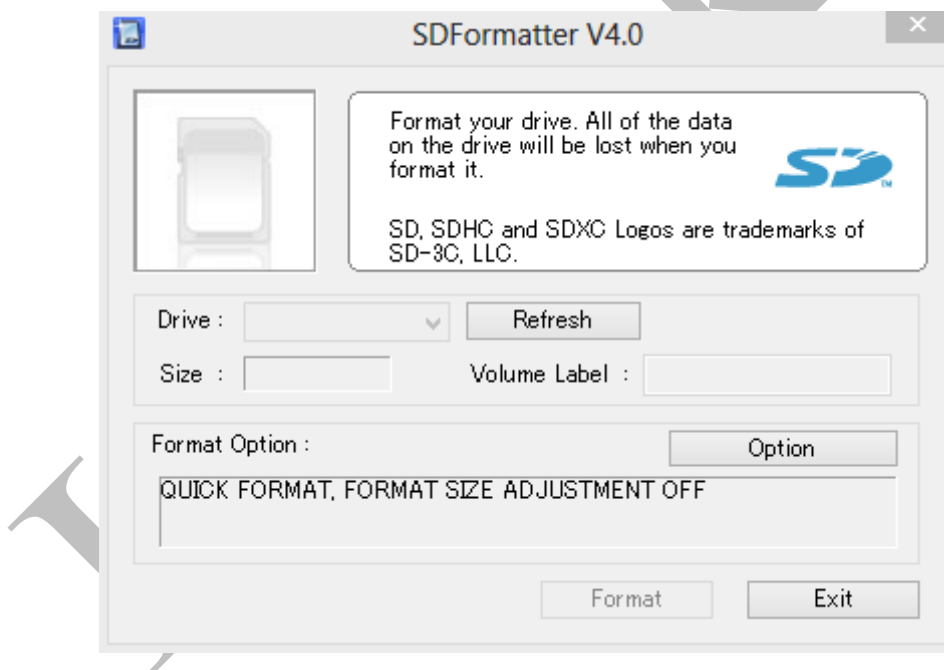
SDFormatter V4.0

×

Format your drive. All of the data on the drive will be lost when you format it.

SD

SD, SDHC and SDXC Logos are trademarks of SD-3C, LLC.

Drive :

Refresh

Size :

Volume Label :

Format Option :

Option

QUICK FORMAT, FORMAT SIZE ADJUSTMENT OFF

Format

Exit